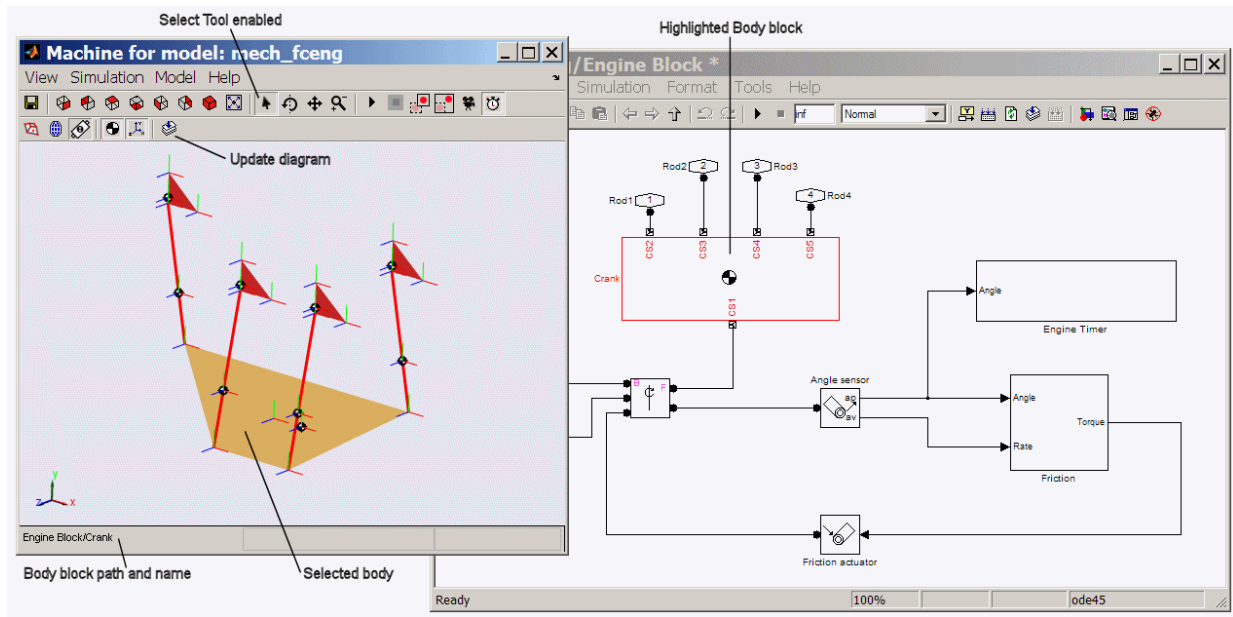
Select Tool enabled

Highlighted Body block

Machine for model: mech_fceng

View Simulation Model Help

Update diagram

/Engine Block *

Simulation Format Tools Help

inf

Normal

Rod1 1

Rod2 2

3 Rod3

4 Rod4

CS2

CS3

CS4

CS5

Crank

CS1

Angle

Engine Timer

B F

Angle sensor

ap

av

Angle

Rate

Torque

Friction

Friction actuator

Engine Block/Crank

Body block path and name

Selected body

Ready

100%

ode45